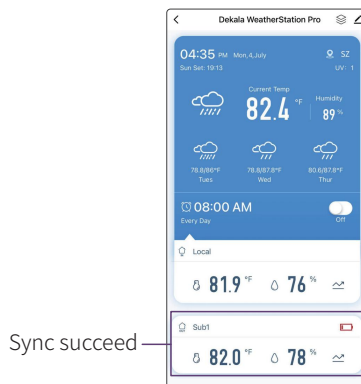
Dekala WeatherStation Pro

04:35 PM Mon,4,July
Sun Set: 19:13

SZ
UV: 1

Current Temp
82.4 °F

Humidity
89 %

78.8/86°F
Tues

78.8/87.8°F
Wed

80.6/87.8°F
Thur

08:00 AM
Every Day

Off

Local

81.9 °F

76 %

Sync succeed

Sub1

82.0 °F

78 %